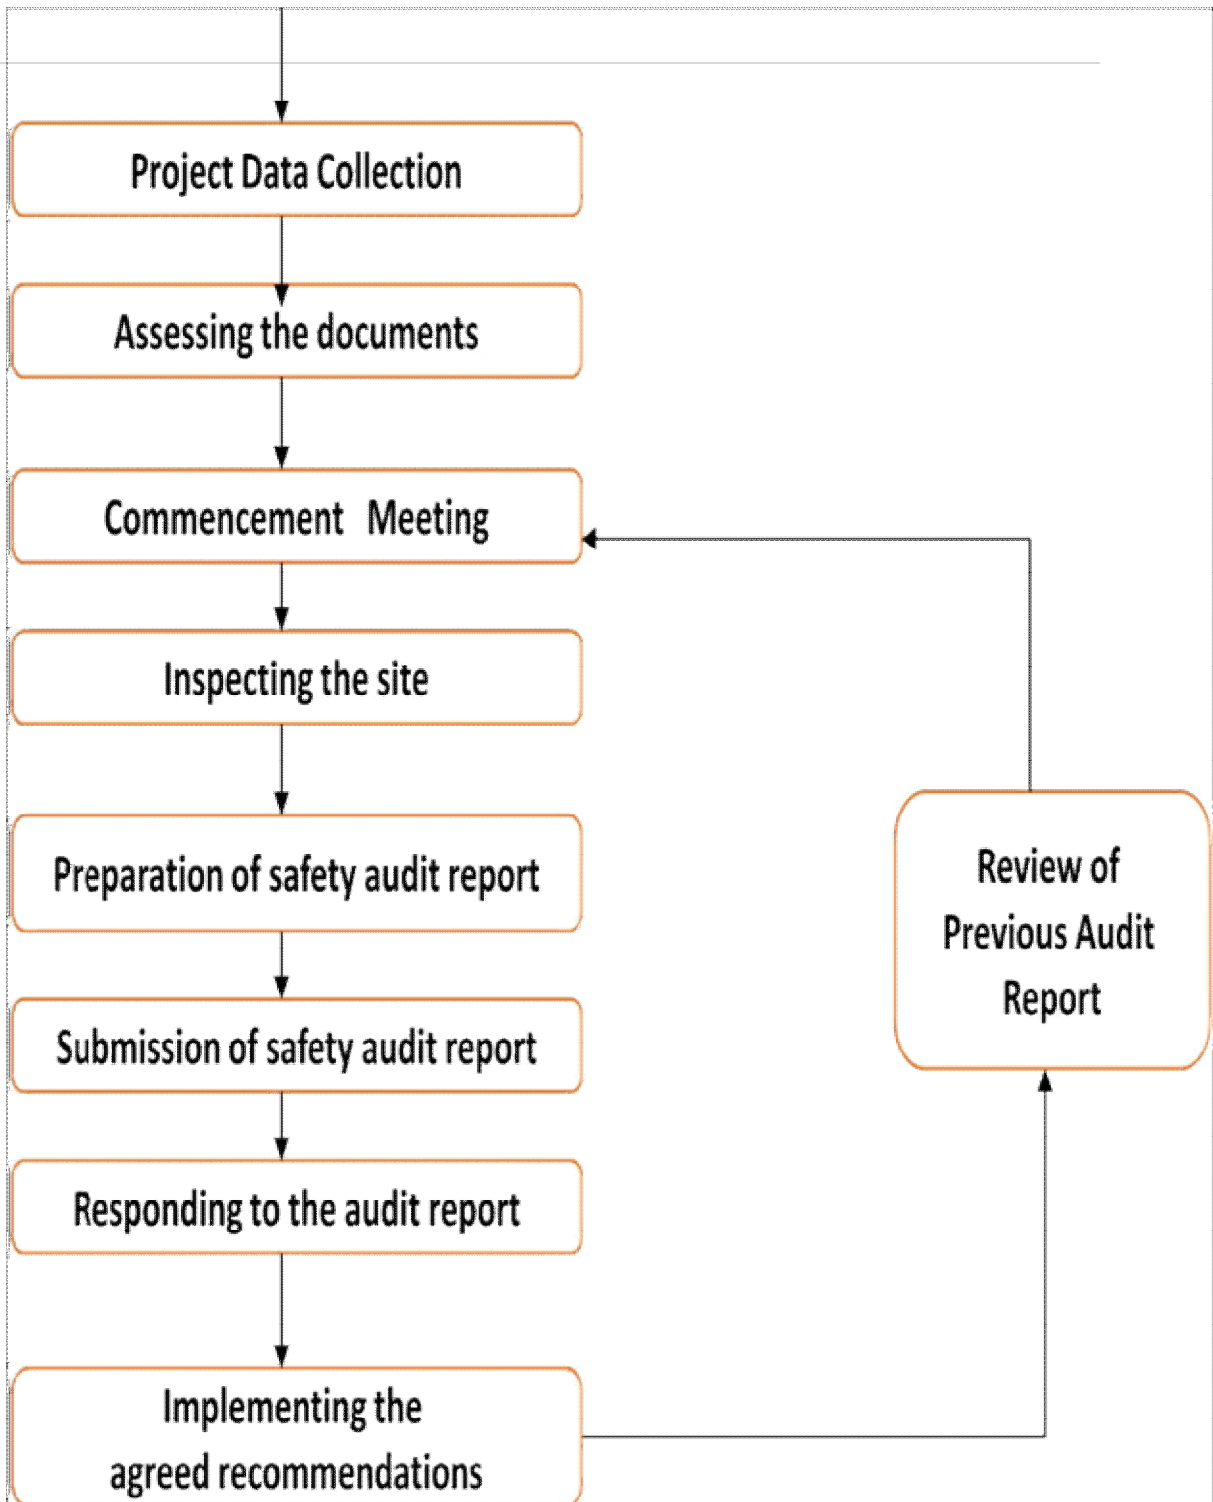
Project Data Collection

Assessing the documents

Commencement Meeting

Inspecting the site

Preparation of safety audit report

Submission of safety audit report

Responding to the audit report

Implementing the agreed recommendations

Review of Previous Audit Report